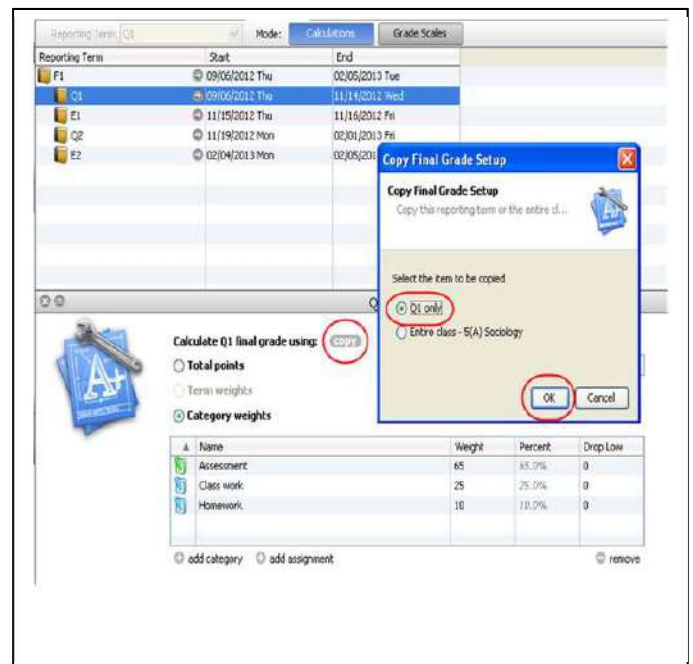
Reporting Term: Q1 Mode: Calculations Grade Scales

| Reporting Term | Start | End |
|---|---|---|
| F1 | 09/06/2012 Thu | 02/05/2013 Tue |
| Q1 | 09/06/2012 Thu | 11/14/2012 Wed |
| E1 | 11/15/2012 Thu | 11/16/2012 Fri |
| Q2 | 11/19/2012 Mon | 02/01/2013 Fri |
| E2 | 02/04/2013 Mon | 02/05/20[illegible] |

Copy Final Grade Setup

Copy Final Grade Setup

Copy this reporting term or the entire cl...

Select the item to be copied

Q1 only

Entire class - 5(A) Sociology

OK Cancel

Q

Calculate Q1 final grade using: copy

Total points

Term weights

Category weights

| Name | Weight | Percent | Drop Low |
|---|---|---|---|
| Assessment | 65 | 65.0% | 0 |
| Class work | 25 | 25.0% | 0 |
| Homework | 10 | 10.0% | 0 |

add category add assignment remove